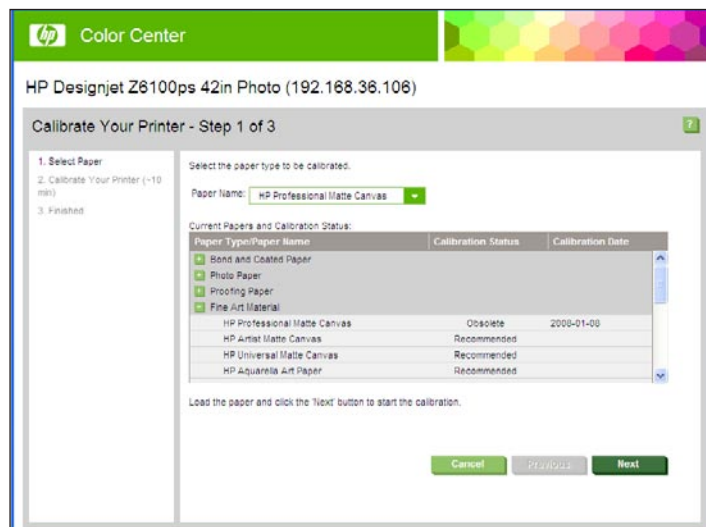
hp Color Center

HP Designjet Z6100ps 42in Photo (192.168.36.106)

Calibrate Your Printer - Step 1 of 3

?

1. Select Paper
2. Calibrate Your Printer (~10 min)
3. Finished

Select the paper type to be calibrated.

Paper Name: HP Professional Matte Canvas

Current Papers and Calibration Status:

| Paper Type/Paper Name | Calibration Status | Calibration Date |
|---|---|---|
| + Bond and Coated Paper | | |
| + Photo Paper | | |
| + Proofing Paper | | |
| − Fine Art Material | | |
| HP Professional Matte Canvas | Obsolete | 2008-01-08 |
| HP Artist Matte Canvas | Recommended | |
| HP Universal Matte Canvas | Recommended | |
| HP Aquarella Art Paper | Recommended | |

Load the paper and click the 'Next' button to start the calibration.

Cancel Previous Next